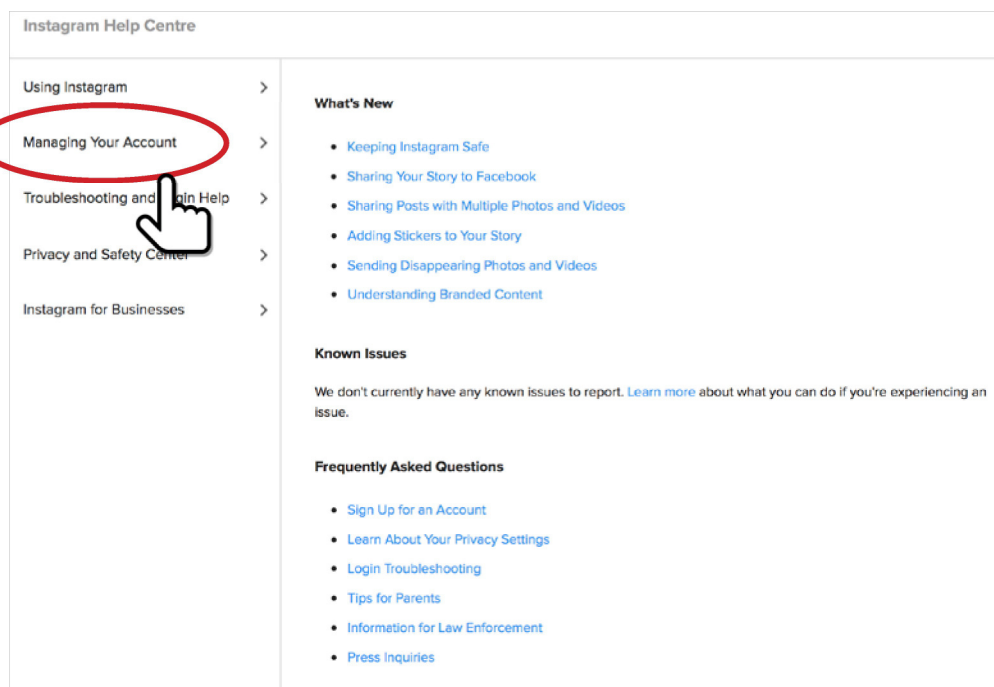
Instagram Help Centre

Using Instagram >

Managing Your Account >

Troubleshooting and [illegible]in Help >

Privacy and Safety Center >

Instagram for Businesses >

What's New

- Keeping Instagram Safe
- Sharing Your Story to Facebook
- Sharing Posts with Multiple Photos and Videos
- Adding Stickers to Your Story
- Sending Disappearing Photos and Videos
- Understanding Branded Content

Known Issues

We don't currently have any known issues to report. Learn more about what you can do if you're experiencing an issue.

Frequently Asked Questions

- Sign Up for an Account
- Learn About Your Privacy Settings
- Login Troubleshooting
- Tips for Parents
- Information for Law Enforcement
- Press Inquiries